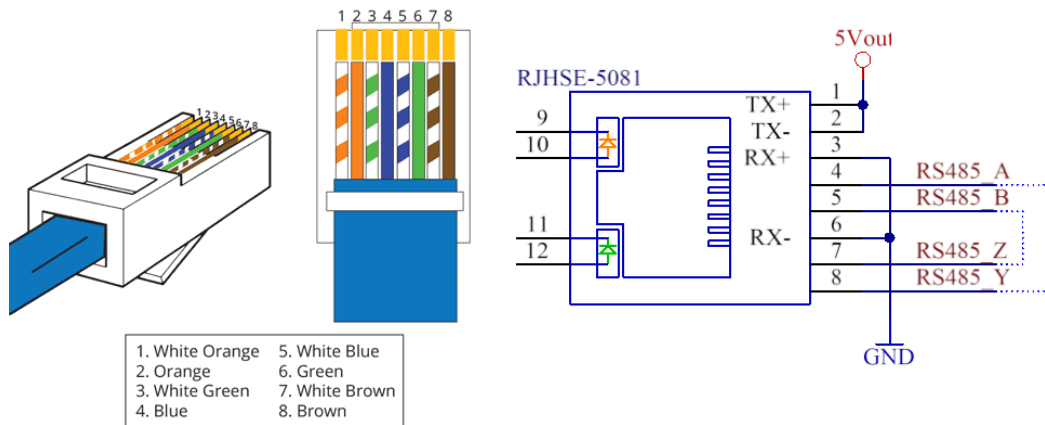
12345678

1 2 3 4 5 6 7 8

1. White Orange
2. Orange
3. White Green
4. Blue
5. White Blue
6. Green
7. White Brown
8. Brown

RJHSE-5081

5Vout

9
10
11
12

TX+
TX-
RX+
RX-

1
2
3
4
5
6
7
8

RS485_A
RS485_B
RS485_Z
RS485_Y

GND